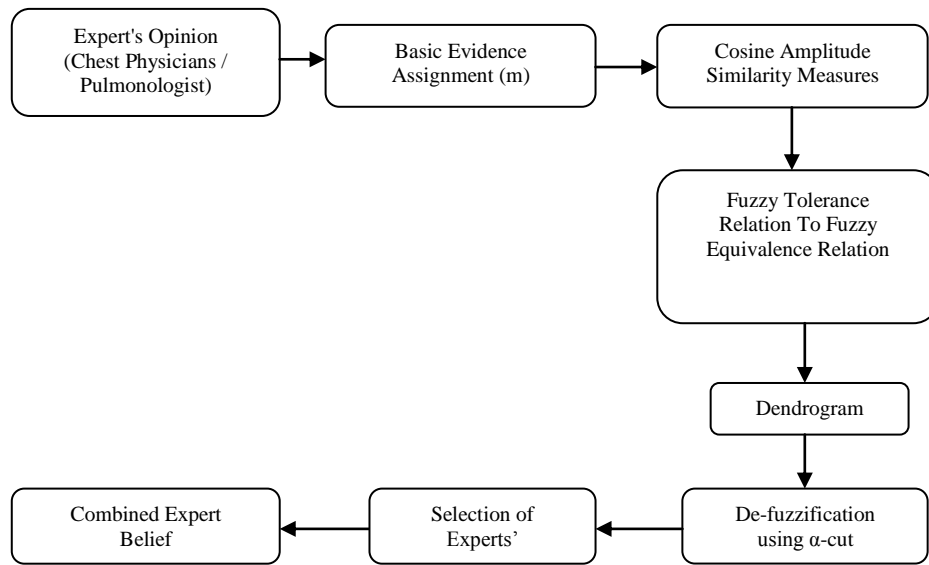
Expert's Opinion (Chest Physicians / Pulmonologist)

Basic Evidence Assignment (m)

Cosine Amplitude Similarity Measures

Fuzzy Tolerance Relation To Fuzzy Equivalence Relation

Dendrogram

De-fuzzification using $\alpha$-cut

Selection of Experts'

Combined Expert Belief